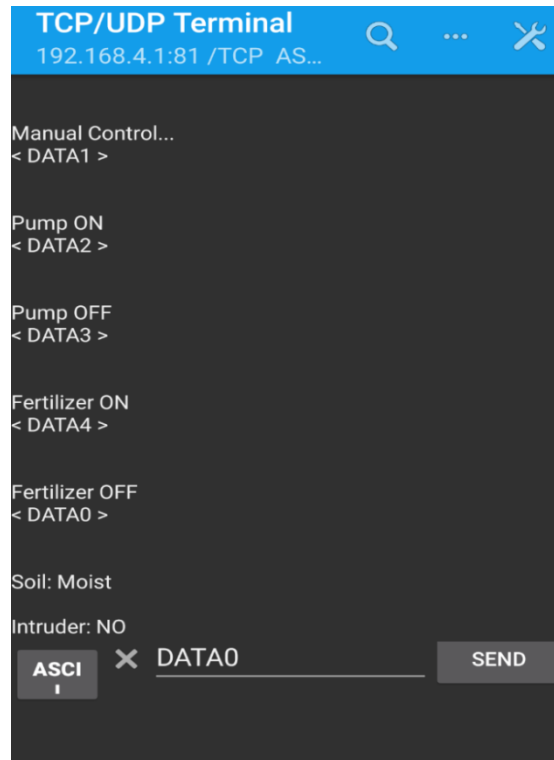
TCP/UDP Terminal
192.168.4.1:81 /TCP AS...

Manual Control...
< DATA1 >

Pump ON
< DATA2 >

Pump OFF
< DATA3 >

Fertilizer ON
< DATA4 >

Fertilizer OFF
< DATA0 >

Soil: Moist

Intruder: NO

ASCI I
×
DATA0
SEND